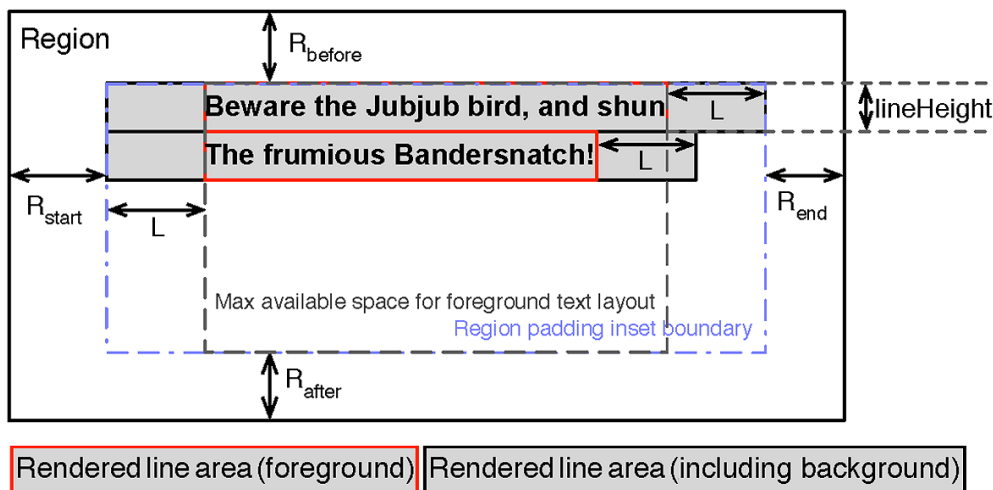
Region

$R_{before}$

Beware the Jubjub bird, and shun

L

lineHeight

The frumious Bandersnatch!

L

$R_{start}$

L

$R_{end}$

Max available space for foreground text layout

Region padding inset boundary

$R_{after}$

Rendered line area (foreground)

Rendered line area (including background)